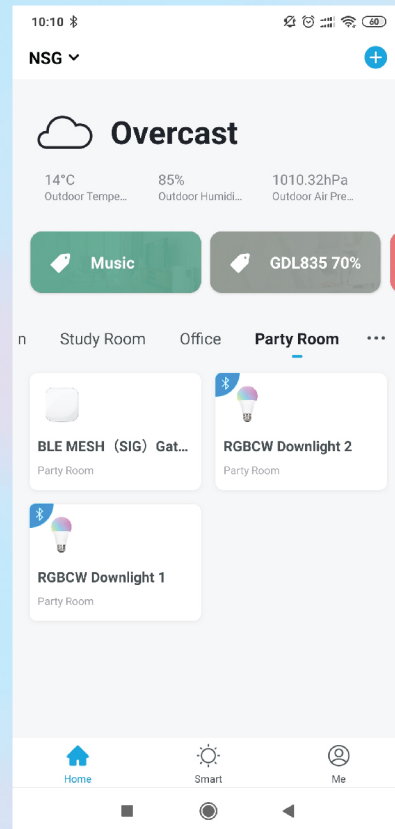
10:10 60

NSG

Overcast

14°C
Outdoor Tempe...

85%
Outdoor Humidi...

1010.32hPa
Outdoor Air Pre...

Music

GDL835 70%

n Study Room Office Party Room ···

BLE MESH（SIG）Gat...
Party Room

RGBCW Downlight 2
Party Room

RGBCW Downlight 1
Party Room

Home Smart Me